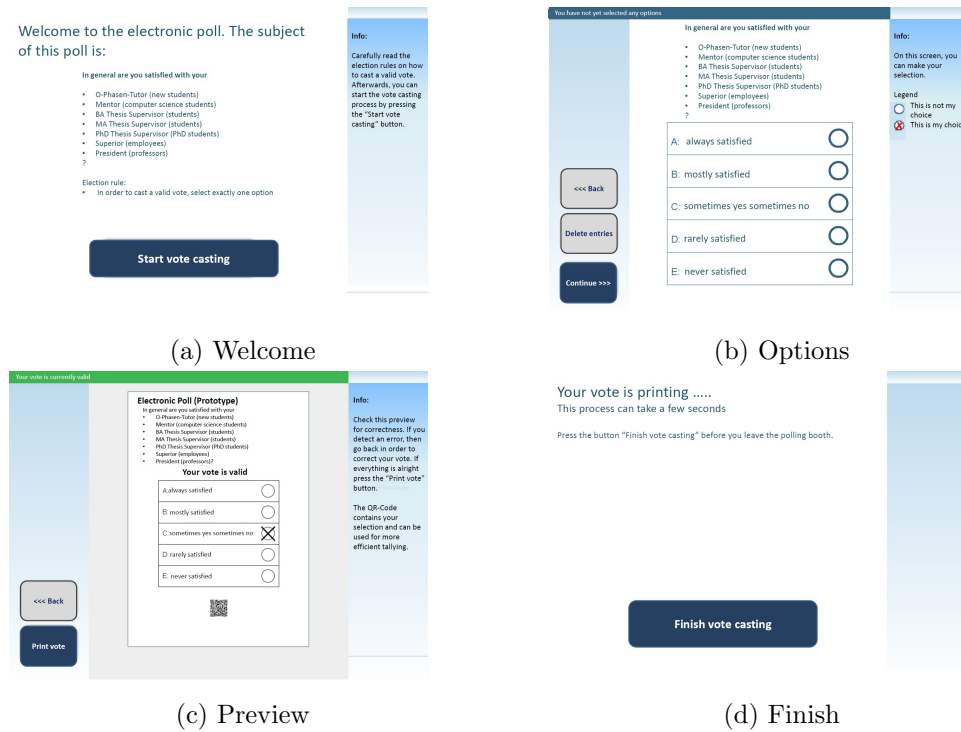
Welcome to the electronic poll. The subject of this poll is:

In general are you satisfied with your

- O-Phasen-Tutor (new students)
- Mentor (computer science students)
- BA Thesis Supervisor (students)
- MA Thesis Supervisor (students)
- PhD Thesis Supervisor (PhD students)
- Superior (employees)
- President (professors)

?

Election rule:
- In order to cast a valid vote, select exactly one option

Start vote casting

Info:

Carefully read the election rules on how to cast a valid vote. Afterwards, you can start the vote casting process by pressing the "Start vote casting" button.

(a) Welcome

You have not yet selected any options

In general are you satisfied with your

- O-Phasen-Tutor (new students)
- Mentor (computer science students)
- BA Thesis Supervisor (students)
- MA Thesis Supervisor (students)
- PhD Thesis Supervisor (PhD students)
- Superior (employees)
- President (professors)

?

| A: always satisfied |
|---|
| B: mostly satisfied |
| C: sometimes yes sometimes no |
| D: rarely satisfied |
| E: never satisfied |

<<< Back

Delete entries

Continue >>>

Info:

On this screen, you can make your selection.

Legend
This is not my choice
This is my choic

(b) Options

Your vote is currently valid

Electronic Poll (Prototype)
In general are you satisfied with your
- O-Phasen-Tutor (new students)
- Mentor (computer science students)
- BA Thesis Supervisor (students)
- MA Thesis Supervisor (students)
- PhD Thesis Supervisor (PhD students)
- Superior (employees)
- President (professors)?

Your vote is valid

| A:always satisfied |
|---|
| B: mostly satisfied |
| C:sometimes yes sometimes no |
| D: rarely satisfied |
| E: never satisfied |

<<< Back

Print vote

Info:

Check this preview for correctness. If you detect an error, then go back in order to correct your vote. If everything is alright press the "Print vote" button.

The QR-Code contains your selection and can be used for more efficient tallying.

(c) Preview

Your vote is printing .....
This process can take a few seconds

Press the button "Finish vote casting" before you leave the polling booth.

Finish vote casting

(d) Finish